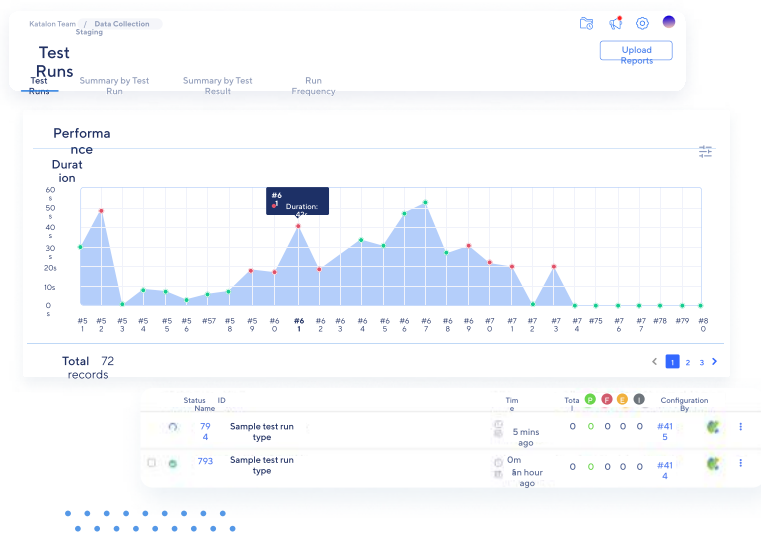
Katalon Team / Data Collection Staging

Test Runs

Upload Reports

Test Runs | Summary by Test Run | Summary by Test Result | Run Frequency

Performance

Duration

60s
50s
40s
30s
20s
10s
0s

#6
Duration: 42s

#51 #52 #53 #54 #55 #56 #57 #58 #59 #60 #61 #62 #63 #64 #65 #66 #67 #68 #69 #70 #71 #72 #73 #74 #75 #76 #77 #78 #79 #80

Total records 72

1 2 3

| Status | Name | ID | Time | Total | P | F | E | I | Configuration | By |
|---|---|---|---|---|---|---|---|---|---|---|
| | Sample test run type | 794 | 5 mins ago | 0 | 0 | 0 | 0 | 0 | #415 | |
| | Sample test run type | 793 | 0m an hour ago | 0 | 0 | 0 | 0 | 0 | #414 | |